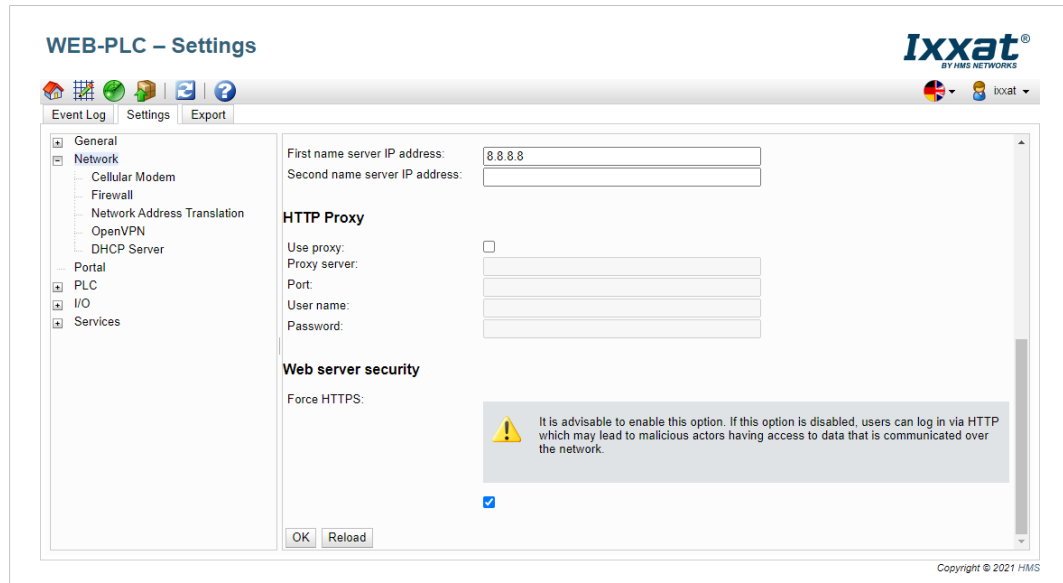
WEB-PLC – Settings

Ixxat®
BY HMS NETWORKS

ixxat

Event Log | Settings | Export

General
Network
Cellular Modem
Firewall
Network Address Translation
OpenVPN
DHCP Server
Portal
PLC
I/O
Services

First name server IP address: 8.8.8.8
Second name server IP address:

HTTP Proxy

Use proxy:
Proxy server:
Port:
User name:
Password:

Web server security

Force HTTPS:

It is advisable to enable this option. If this option is disabled, users can log in via HTTP which may lead to malicious actors having access to data that is communicated over the network.

OK | Reload

Copyright © 2021 HMS